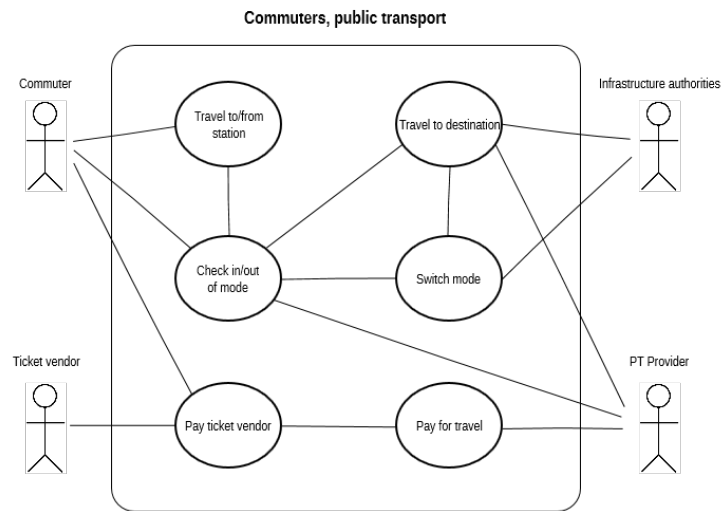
Commuters, public transport

Commuter

Infrastructure authorities

Travel to/from station

Travel to destination

Check in/out of mode

Switch mode

Ticket vendor

PT Provider

Pay ticket vendor

Pay for travel